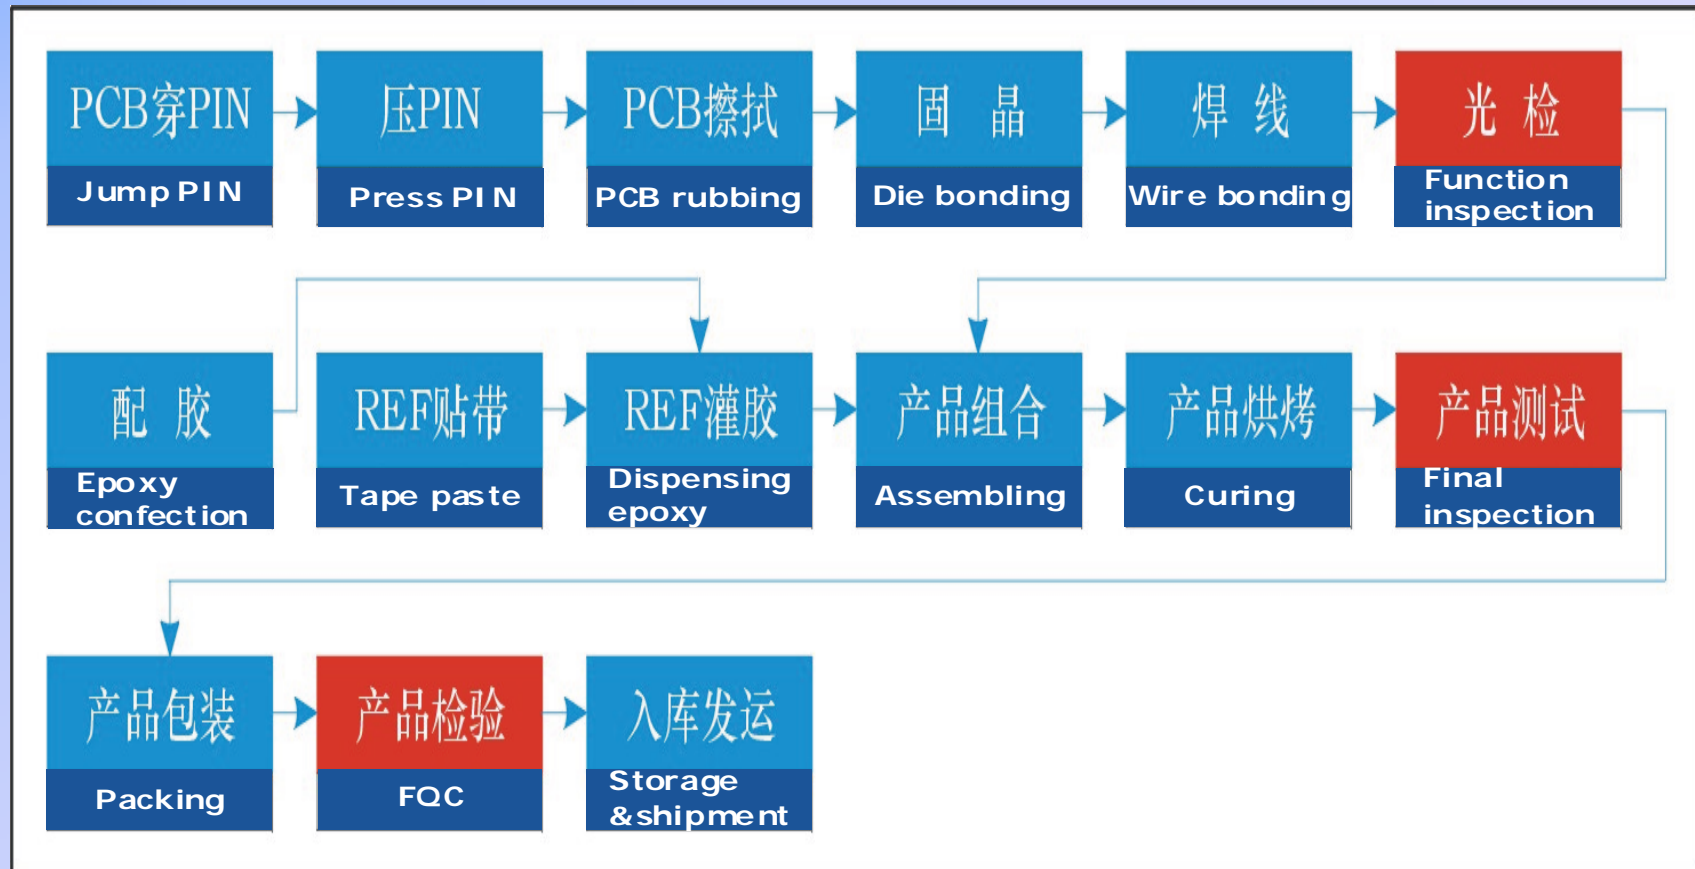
PCB穿PIN
Jump PIN

压PIN
Press PIN

PCB擦拭
PCB rubbing

固 晶
Die bonding

焊 线
Wire bonding

光 检
Function inspection

配 胶
Epoxy confection

REF贴带
Tape paste

REF灌胶
Dispensing epoxy

产品组合
Assembling

产品烘烤
Curing

产品测试
Final inspection

产品包装
Packing

产品检验
FQC

入库发运
Storage &shipment